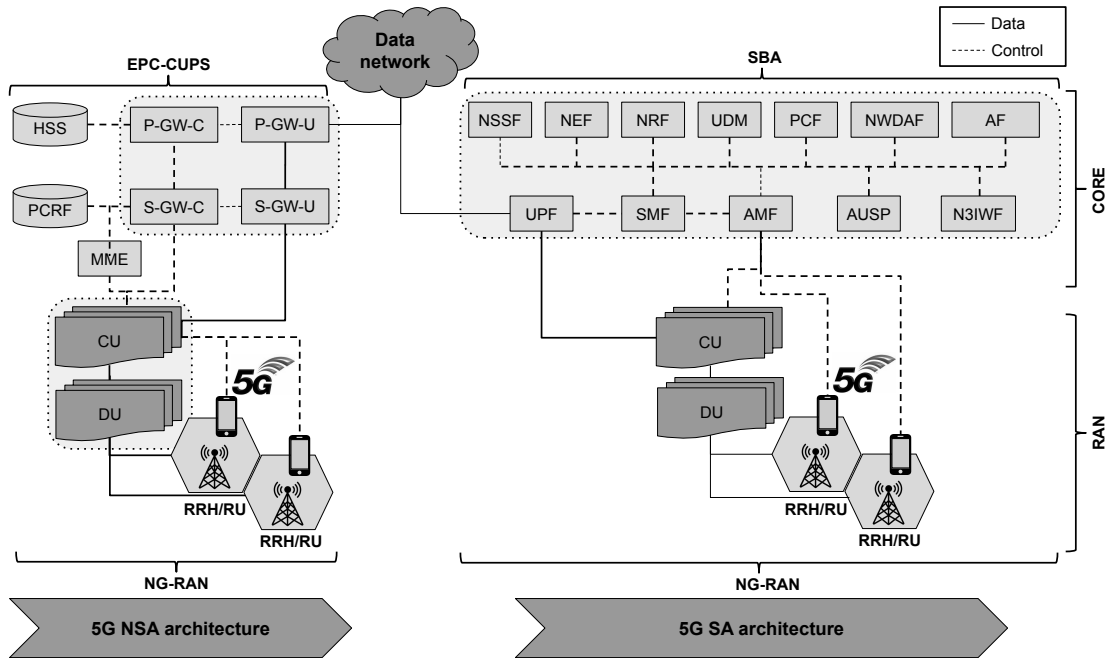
Data
Control

Data network

EPC-CUPS

HSS
P-GW-C
P-GW-U
PCRF
S-GW-C
S-GW-U
MME
CU
DU
5G
RRH/RU
RRH/RU
NG-RAN

5G NSA architecture

SBA

NSSF
NEF
NRF
UDM
PCF
NWDAF
AF
UPF
SMF
AMF
AUSP
N3IWF

CORE

CU
DU
5G
RRH/RU
RRH/RU

RAN

NG-RAN

5G SA architecture